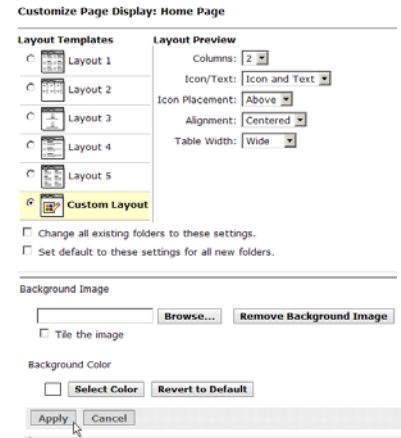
Customize Page Display: Home Page

Layout Templates

Layout 1

Layout 2

Layout 3

Layout 4

Layout 5

Custom Layout

Layout Preview

Columns: 2

Icon/Text: Icon and Text

Icon Placement: Above

Alignment: Centered

Table Width: Wide

Change all existing folders to these settings.

Set default to these settings for all new folders.

Background Image

Browse...

Remove Background Image

Tile the image

Background Color

Select Color

Revert to Default

Apply

Cancel